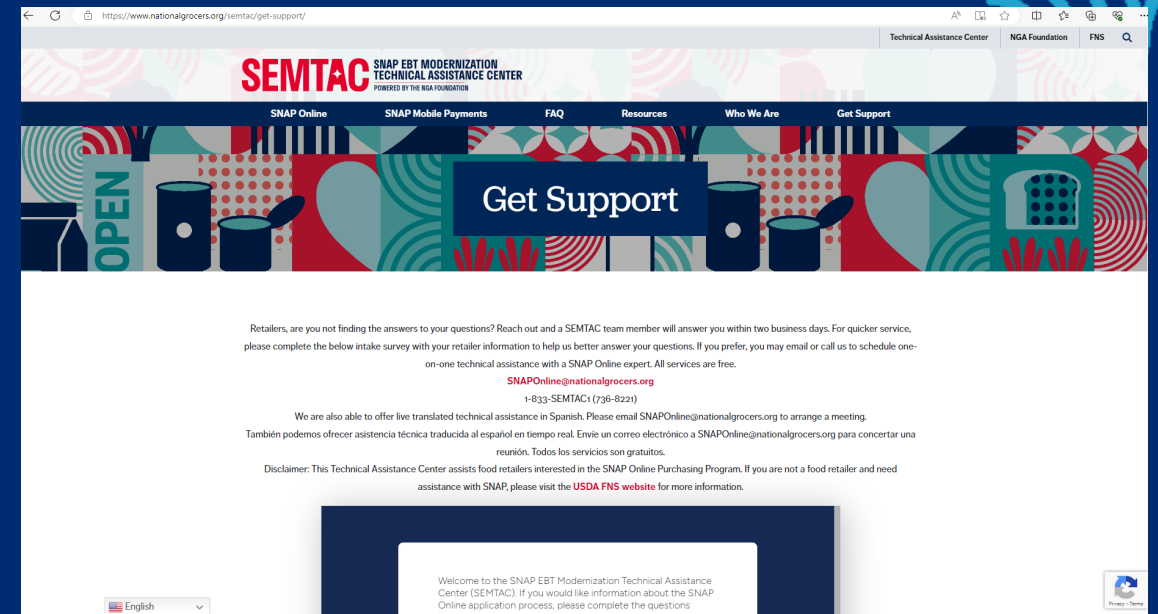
https://www.nationalgrocers.org/semtac/get-support/

Technical Assistance Center NGA Foundation FNS

SEMTAC SNAP EBT MODERNIZATION TECHNICAL ASSISTANCE CENTER POWERED BY THE NGA FOUNDATION

SNAP Online SNAP Mobile Payments FAQ Resources Who We Are Get Support

OPEN

Get Support

Retailers, are you not finding the answers to your questions? Reach out and a SEMTAC team member will answer you within two business days. For quicker service, please complete the below intake survey with your retailer information to help us better answer your questions. If you prefer, you may email or call us to schedule one-on-one technical assistance with a SNAP Online expert. All services are free.

SNAPOnline@nationalgrocers.org

1-833-SEMTAC1 (736-8221)

We are also able to offer live translated technical assistance in Spanish. Please email SNAPOnline@nationalgrocers.org to arrange a meeting.

También podemos ofrecer asistencia técnica traducida al español en tiempo real. Envíe un correo electrónico a SNAPOnline@nationalgrocers.org para concertar una reunión. Todos los servicios son gratuitos.

Disclaimer: This Technical Assistance Center assists food retailers interested in the SNAP Online Purchasing Program. If you are not a food retailer and need assistance with SNAP, please visit the USDA FNS website for more information.

Welcome to the SNAP EBT Modernization Technical Assistance Center (SEMTAC). If you would like information about the SNAP Online application process, please complete the questions

English

Privacy - Terms